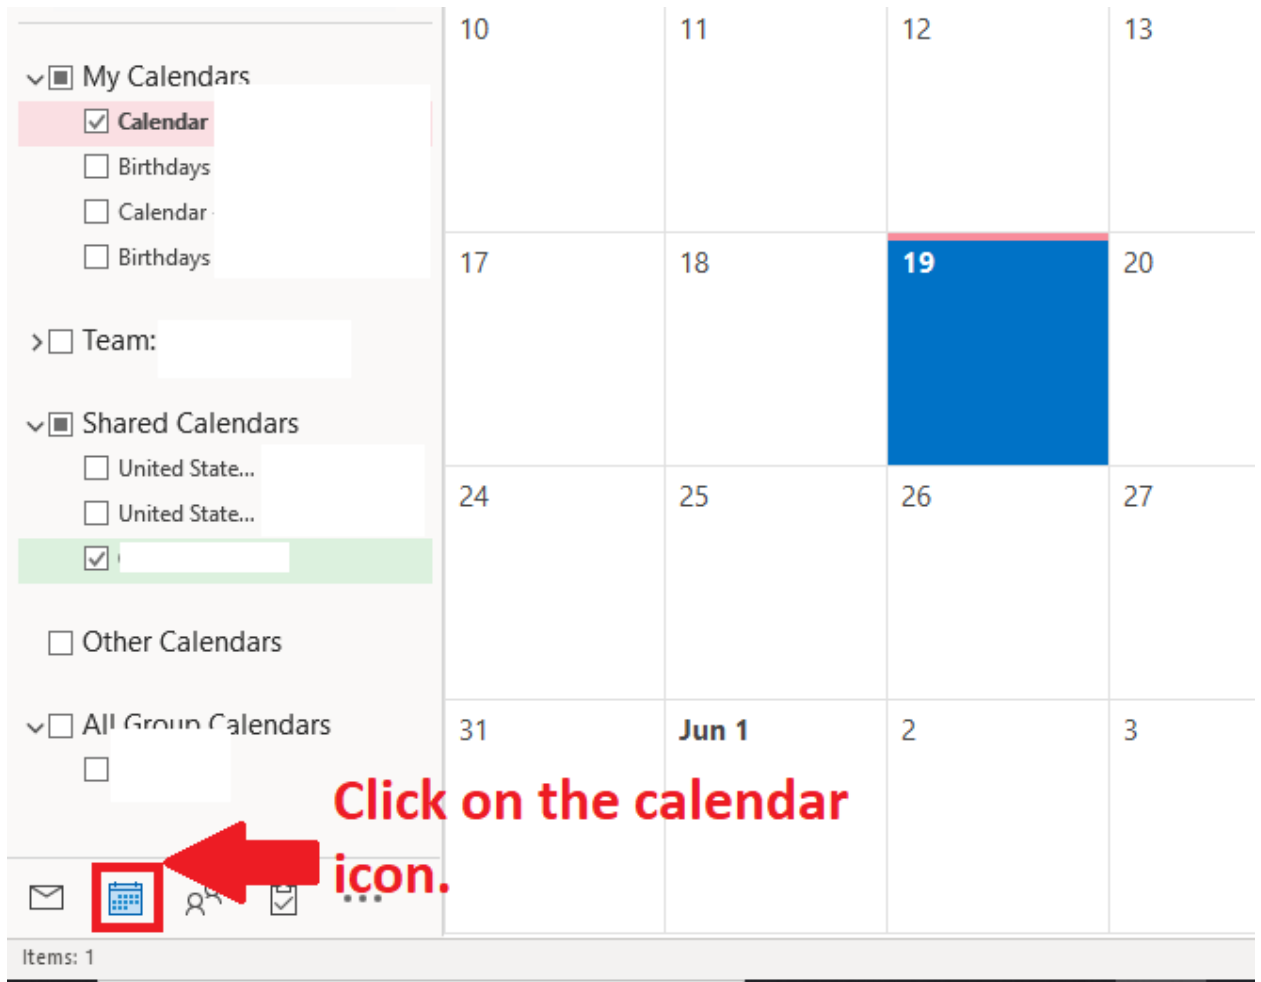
My Calendars
Calendar
Birthdays
Calendar
Birthdays

Team:

Shared Calendars
United State...
United State...

Other Calendars

All Group Calendars

| 10 | 11 | 12 | 13 |
|---|---|---|---|
| 17 | 18 | 19 | 20 |
| 24 | 25 | 26 | 27 |
| 31 | Jun 1 | 2 | 3 |

Click on the calendar icon.

...

Items: 1